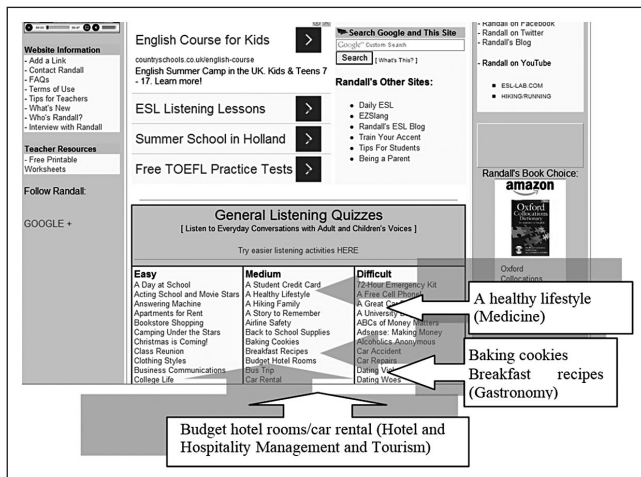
Website Information
- Add a Link
- Contact Randall
- FAQs
- Terms of Use
- Tips for Teachers
- What's New
- Who's Randall?
- Interview with Randall

Teacher Resources
- Free Printable Worksheets

Follow Randall:

GOOGLE +

English Course for Kids

countryschools.co.uk/english-course

English Summer Camp in the UK. Kids & Teens 7 - 17. Learn more!

ESL Listening Lessons

Summer School in Holland

Free TOEFL Practice Tests

Search Google and This Site

Google™ Custom Search

Search [ What's This? ]

Randall's Other Sites:

- Daily ESL
- EZSlang
- Randall's ESL Blog
- Train Your Accent
- Tips For Students
- Being a Parent

- Randall on Facebook
- Randall on Twitter
- Randall's Blog

- Randall on YouTube

- ESL-LAB.COM
- HIKING/RUNNING

Randall's Book Choice:

amazon

Oxford Collocations Dictionary

Oxford Collocations

General Listening Quizzes

[ Listen to Everyday Conversations with Adult and Children's Voices ]

Try easier listening activities HERE

| Easy | Medium | Difficult |
|---|---|---|
| A Day at School | A Student Credit Card | 72-Hour Emergency Kit |
| Acting School and Movie Stars | A Healthy Lifestyle | A Free Cell Phone |
| Answering Machine | A Hiking Family | A Great C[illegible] |
| Apartments for Rent | A Story to Remember | A University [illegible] |
| Bookstore Shopping | Airline Safety | ABCs of Money Matters |
| Camping Under the Stars | Back to School Supplies | Adsense: Making Money |
| Christmas is Coming! | Baking Cookies | Alcoholics Anonymous |
| Class Reunion | Breakfast Recipes | Car Accident |
| Clothing Styles | Budget Hotel Rooms | Car Repairs |
| Business Communications | Bus Trip | Dating Vi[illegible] |
| College Life | Car Rental | Dating Woes |

A healthy lifestyle (Medicine)

Baking cookies Breakfast recipes (Gastronomy)

Budget hotel rooms/car rental (Hotel and Hospitality Management and Tourism)